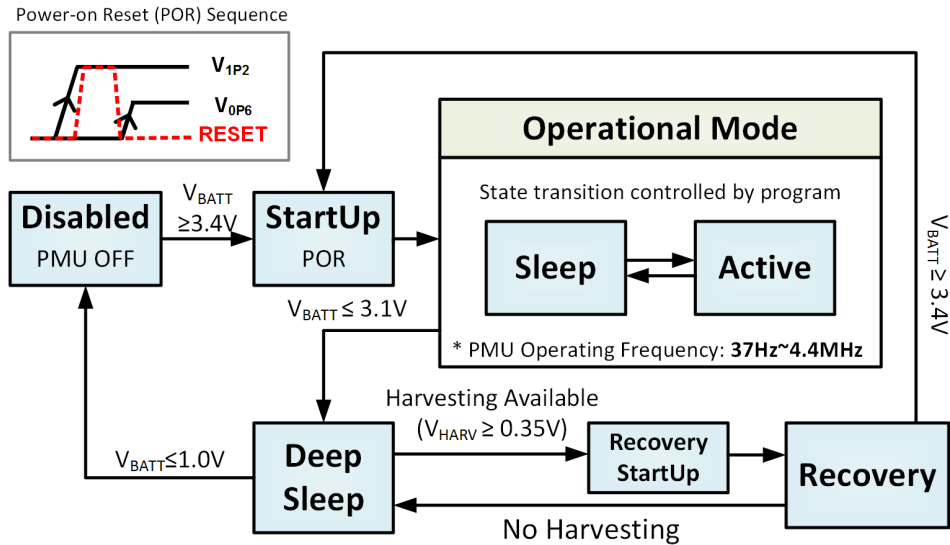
Power-on Reset (POR) Sequence

$V_{1P2}$

$V_{0P6}$

RESET

Operational Mode

State transition controlled by program

Disabled
PMU OFF

$V_{BATT}$ $\geq 3.4V$

StartUp
POR

Sleep

Active

$V_{BATT} \geq 3.4V$

$V_{BATT} \leq 3.1V$

* PMU Operating Frequency: **37Hz~4.4MHz**

Harvesting Available
($V_{HARV} \geq 0.35V$)

$V_{BATT} \leq 1.0V$

Deep Sleep

Recovery StartUp

Recovery

No Harvesting